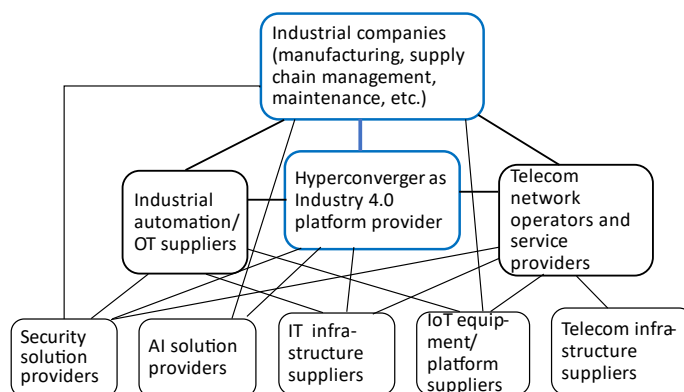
Industrial companies (manufacturing, supply chain management, maintenance, etc.)

Industrial automation/ OT suppliers

Hyperconverger as Industry 4.0 platform provider

Telecom network operators and service providers

Security solution providers

AI solution providers

IT infrastructure suppliers

IoT equipment/ platform suppliers

Telecom infrastructure suppliers